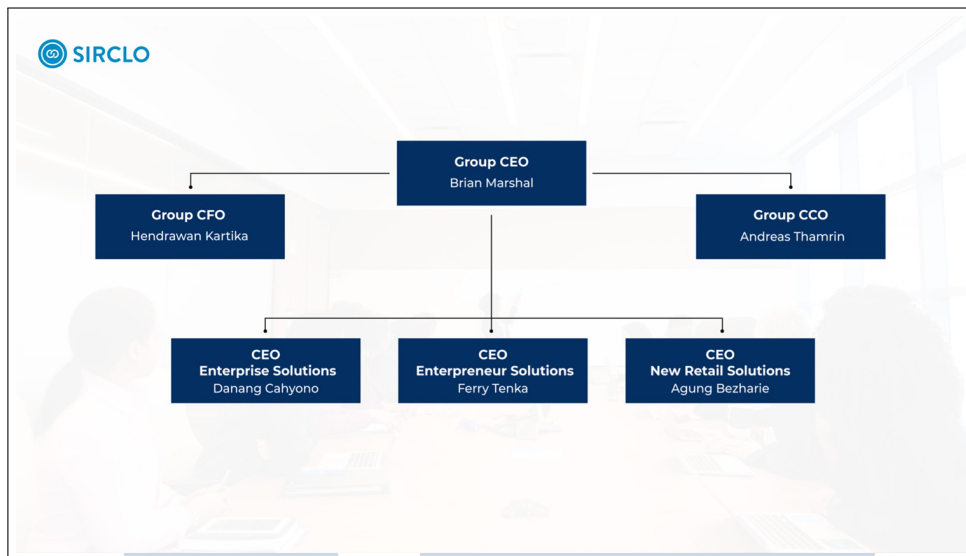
SIRCLO

Group CEO
Brian Marshal

Group CFO
Hendrawan Kartika

Group CCO
Andreas Thamrin

CEO
Enterprise Solutions
Danang Cahyono

CEO
Entrepreneur Solutions
Ferry Tenka

CEO
New Retail Solutions
Agung Bezharie